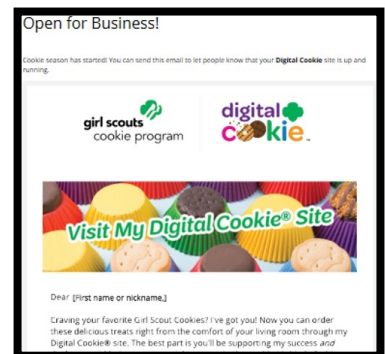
Open for Business!

Cookie season has started! You can send this email to let people know that your **Digital Cookie** site is up and running.

girl scouts cookie program

digital cookie™

Visit My Digital Cookie® Site

Dear [First name or nickname,]

Craving your favorite Girl Scout Cookies? I've got you! Now you can order these delicious treats right from the comfort of your living room through my Digital Cookie® site. The best part is you'll be supporting my success and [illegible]